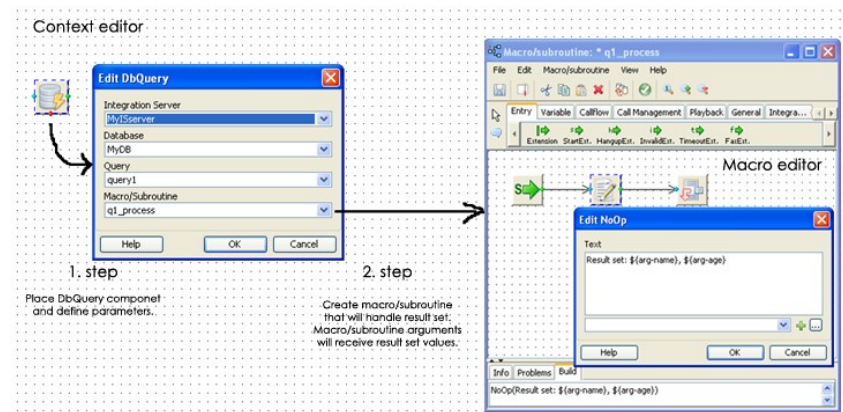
Context editor

Edit DbQuery

Integration Server
MyISserver
Database
MyDB
Query
query1
Macro/Subroutine
q1_process

Help OK Cancel

1. step

Place DbQuery componet and define parameters.

2. step

Create macro/subroutine that will handle result set. Macro/subroutine arguments will receive result set values.

Macro/subroutine: * q1_process

File Edit Macro/subroutine View Help

Entry Variable Callflow Call Management Playback General Integra...

Extension StartExt. HangupExt. InvalidExt. TimeoutExt. FaxExt.

Macro editor

Edit NoOp

Text
Result set: ${arg-name}, ${arg-age}

Help OK Cancel

Info Problems Build

NoOp(Result set: ${arg-name}, ${arg-age})